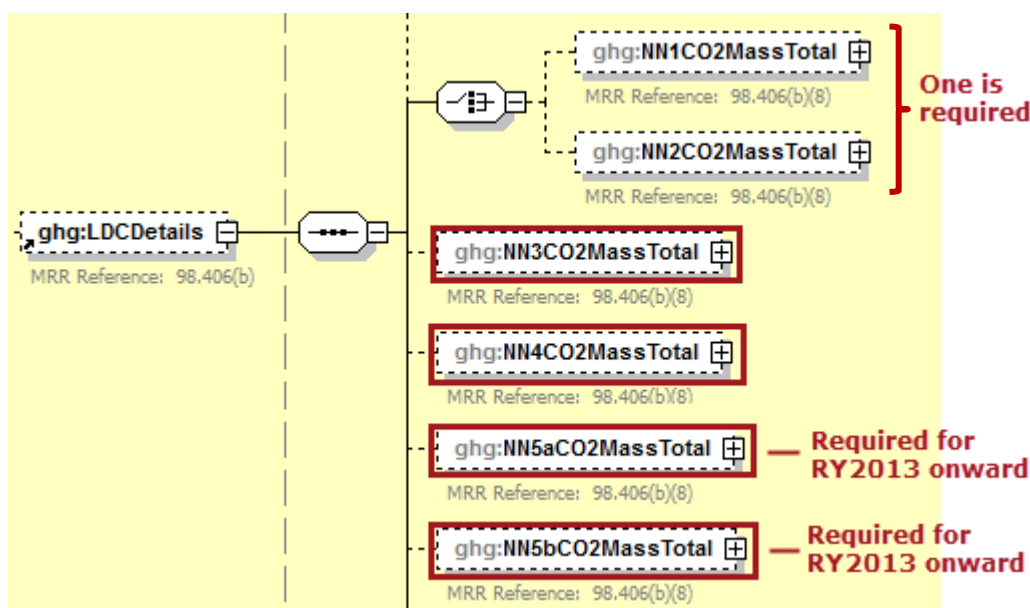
ghg:NN1CO2MassTotal
MRR Reference: 98.406(b)(8)

ghg:NN2CO2MassTotal
MRR Reference: 98.406(b)(8)

One is required

ghg:LDCDetails
MRR Reference: 98.406(b)

ghg:NN3CO2MassTotal
MRR Reference: 98.406(b)(8)

ghg:NN4CO2MassTotal
MRR Reference: 98.406(b)(8)

ghg:NN5aCO2MassTotal
MRR Reference: 98.406(b)(8)

Required for RY2013 onward

ghg:NN5bCO2MassTotal
MRR Reference: 98.406(b)(8)

Required for RY2013 onward